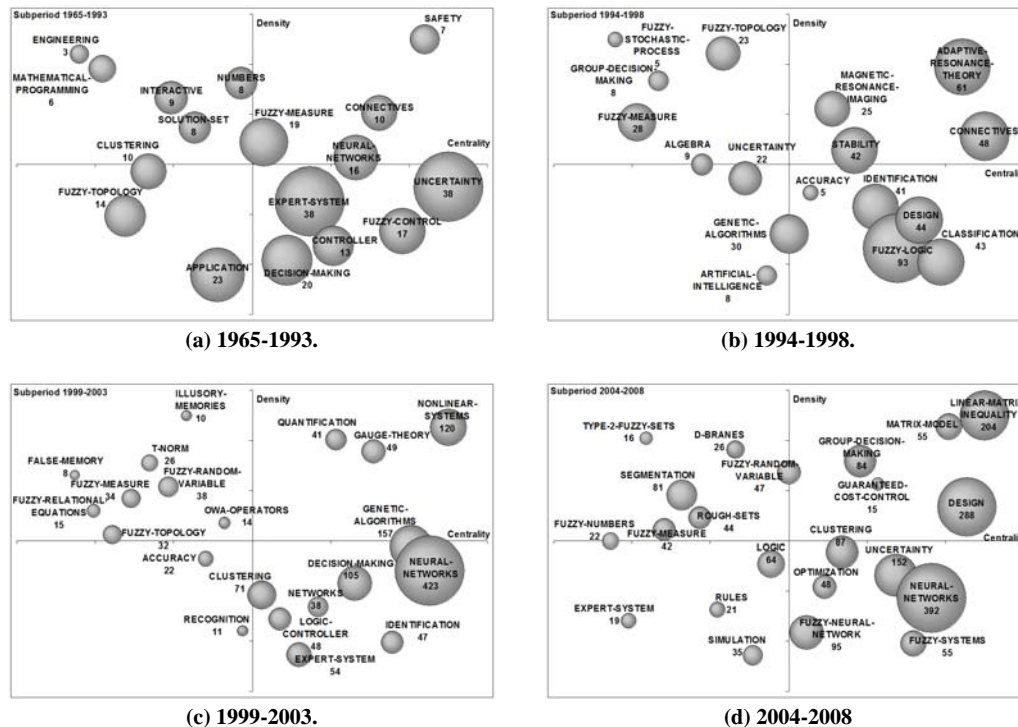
Subperiod 1965-1993

Density

Centrality

ENGINEERING 3

MATHEMATICAL-PROGRAMMING 6

INTERACTIVE 9

NUMBERS 8

SAFETY 7

SOLUTION-SET 8

FUZZY-MEASURE 19

CONNECTIVES 10

CLUSTERING 10

NEURAL-NETWORKS 16

FUZZY-TOPOLOGY 14

EXPERT-SYSTEM 38

UNCERTAINTY 38

FUZZY-CONTROL 17

CONTROLLER 13

APPLICATION 23

DECISION-MAKING 20

(a) 1965-1993.

Subperiod 1994-1998

Density

Central

FUZZY-STOCHASTIC-PROCESS 5

FUZZY-TOPOLOGY 23

GROUP-DECISION-MAKING 8

ADAPTIVE-RESONANCE-THEORY 61

MAGNETIC-RESONANCE-IMAGING 25

FUZZY-MEASURE 28

CONNECTIVES 48

ALGEBRA 9

UNCERTAINTY 22

STABILITY 42

ACCURACY 5

IDENTIFICATION 41

GENETIC-ALGORITHMS 30

DESIGN 44

CLASSIFICATION 43

FUZZY-LOGIC 93

ARTIFICIAL-INTELLIGENCE 8

(b) 1994-1998.

Subperiod 1999-2003

Density

Centrality

ILLUSORY-MEMORIES 10

QUANTIFICATION 41

NONLINEAR-SYSTEMS 120

GAUGE-THEORY 49

T-NORM 26

FALSE-MEMORY 8

FUZZY-MEASURE 34

FUZZY-RANDOM-VARIABLE 38

FUZZY-RELATIONAL-EQUATIONS 15

OWA-OPERATORS 14

GENETIC-ALGORITHMS 157

FUZZY-TOPOLOGY 32

ACCURACY 22

DECISION-MAKING 105

NEURAL-NETWORKS 423

CLUSTERING 71

NETWORKS 38

RECOGNITION 11

LOGIC-CONTROLLER 48

IDENTIFICATION 47

EXPERT-SYSTEM 54

(c) 1999-2003.

Subperiod 2004-2008

Density

Centrali

TYPE-2-FUZZY-SETS 16

D-BRANES 26

MATRIX-MODEL 55

LINEAR-MATRI INEQUALITY 204

GROUP-DECISION-MAKING 84

FUZZY-RANDOM-VARIABLE 47

SEGMENTATION 81

GUARANTEED-COST-CONTROL 15

DESIGN 288

ROUGH-SETS 44

FUZZY-NUMBERS 22

FUZZY-MEASURE 42

CLUSTERING 87

UNCERTAINTY 152

LOGIC 64

OPTIMIZATION 48

NEURAL-NETWORKS 392

RULES 21

EXPERT-SYSTEM 19

FUZZY-NEURAL-NETWORK 95

FUZZY-SYSTEMS 55

SIMULATION 35

(d) 2004-2008